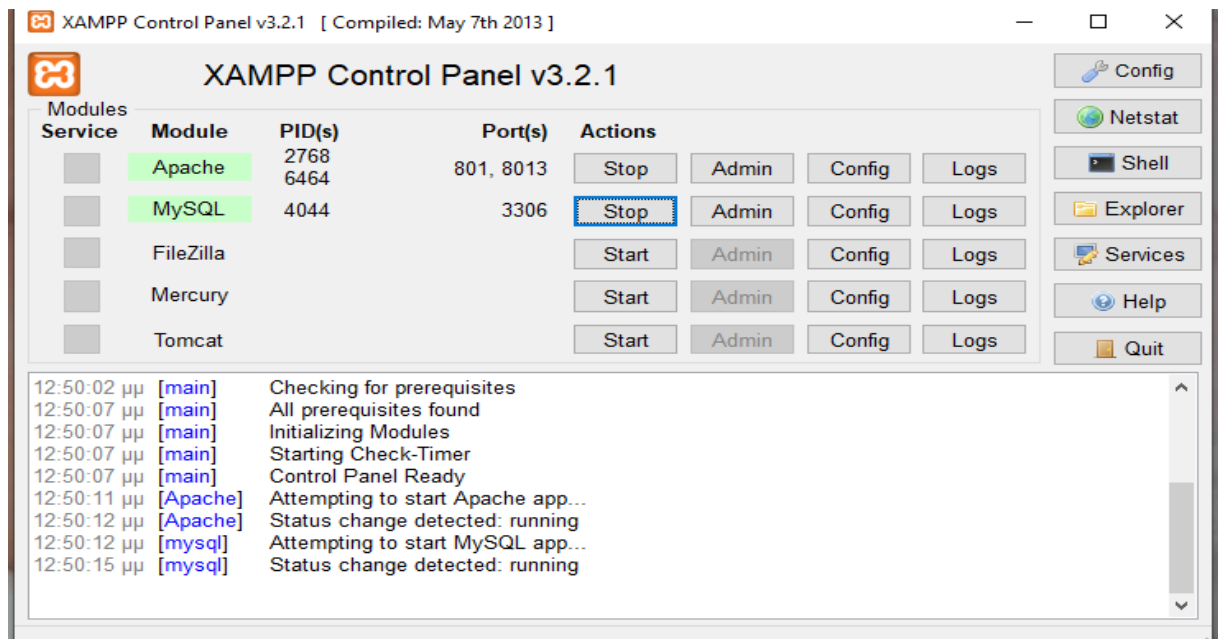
XAMPP Control Panel v3.2.1 [ Compiled: May 7th 2013 ]

XAMPP Control Panel v3.2.1

Modules

| Service | Module | PID(s) | Port(s) | Actions | | | |
|---|---|---|---|---|---|---|---|
| | Apache | 2768 6464 | 801, 8013 | Stop | Admin | Config | Logs |
| | MySQL | 4044 | 3306 | Stop | Admin | Config | Logs |
| | FileZilla | | | Start | Admin | Config | Logs |
| | Mercury | | | Start | Admin | Config | Logs |
| | Tomcat | | | Start | Admin | Config | Logs |

Config
Netstat
Shell
Explorer
Services
Help
Quit

12:50:02 μμ [main] Checking for prerequisites
12:50:07 μμ [main] All prerequisites found
12:50:07 μμ [main] Initializing Modules
12:50:07 μμ [main] Starting Check-Timer
12:50:07 μμ [main] Control Panel Ready
12:50:11 μμ [Apache] Attempting to start Apache app...
12:50:12 μμ [Apache] Status change detected: running
12:50:12 μμ [mysql] Attempting to start MySQL app...
12:50:15 μμ [mysql] Status change detected: running